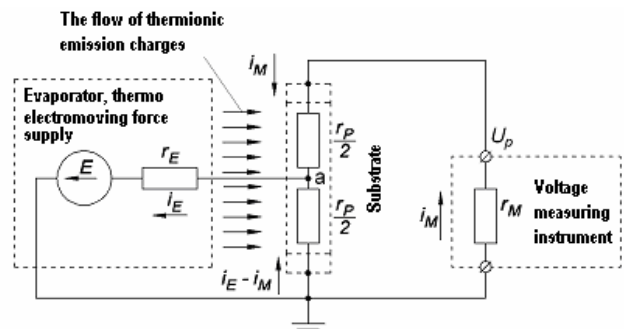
The flow of thermionic emission charges

Evaporator, thermo electromoving force supply

$E$

$r_E$

$i_E$

$i_M$

$\frac{r_P}{2}$

a

$\frac{r_P}{2}$

Substrate

$i_E - i_M$

$U_p$

$i_M$

$r_M$

Voltage measuring instrument